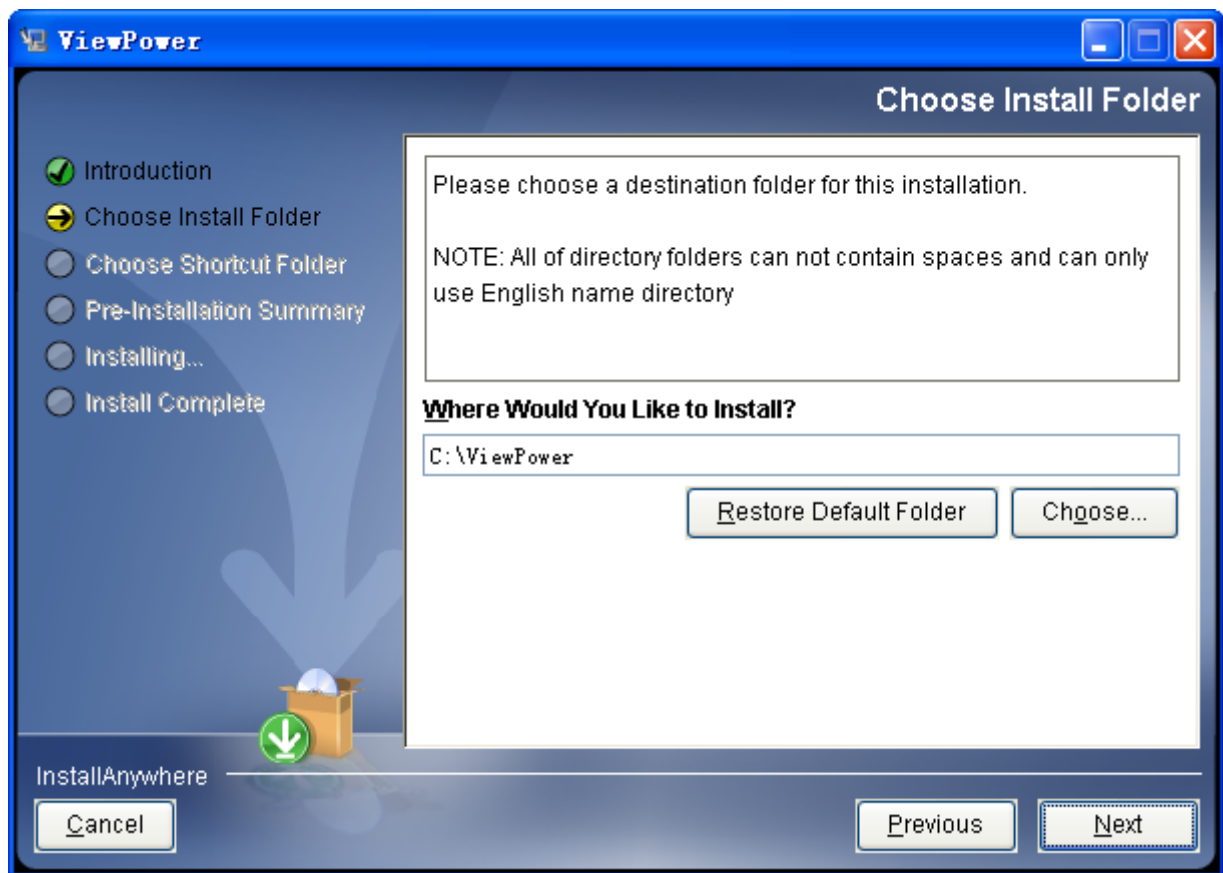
ViewPower

Choose Install Folder

Introduction
Choose Install Folder
Choose Shortcut Folder
Pre-Installation Summary
Installing...
Install Complete

Please choose a destination folder for this installation.

NOTE: All of directory folders can not contain spaces and can only use English name directory

Where Would You Like to Install?

C:\ViewPower

Restore Default Folder

Choose...

InstallAnywhere

Cancel

Previous

Next